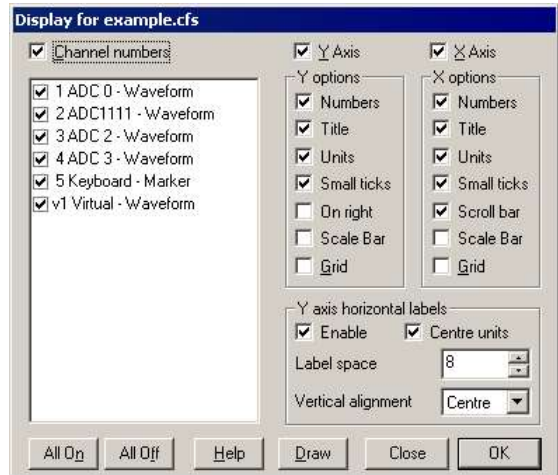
Display for example.cfs

Channel numbers

1 ADC 0 - Waveform
2 ADC1111 - Waveform
3 ADC 2 - Waveform
4 ADC 3 - Waveform
5 Keyboard - Marker
v1 Virtual - Waveform

Y Axis

Y options
Numbers
Title
Units
Small ticks
On right
Scale Bar
Grid

X Axis

X options
Numbers
Title
Units
Small ticks
Scroll bar
Scale Bar
Grid

Y axis horizontal labels
Enable
Centre units
Label space 8
Vertical alignment Centre

All On
All Off
Help
Draw
Close
OK